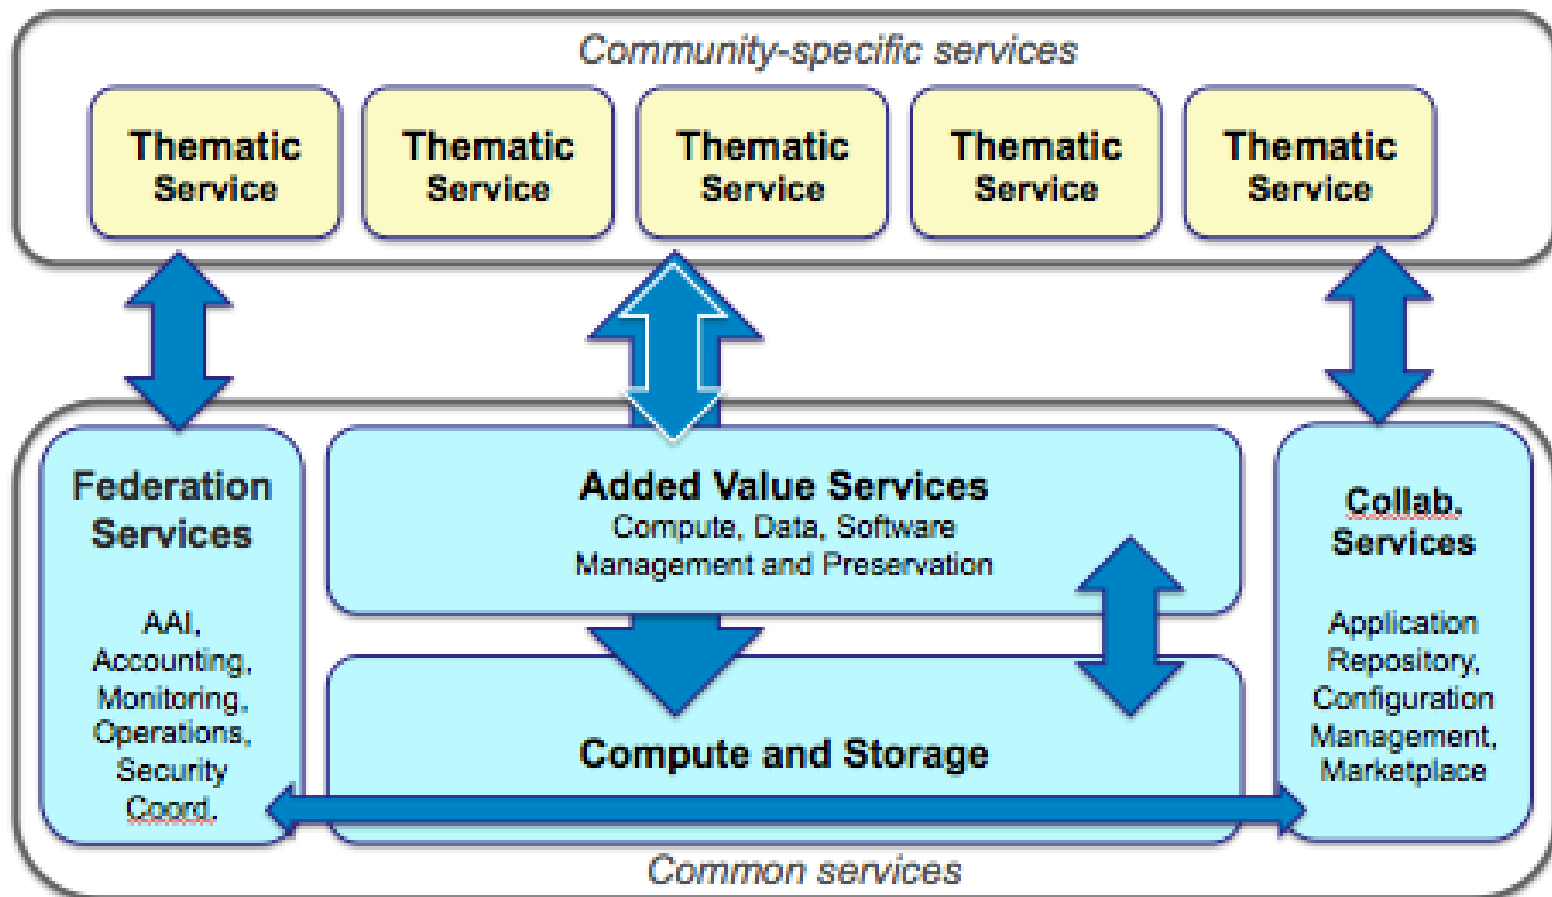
Community-specific services

Thematic Service

Thematic Service

Thematic Service

Thematic Service

Thematic Service

Federation Services

AAI, Accounting, Monitoring, Operations, Security Coord.

Added Value Services
Compute, Data, Software Management and Preservation

Compute and Storage

Collab. Services

Application Repository, Configuration Management, Marketplace

Common services